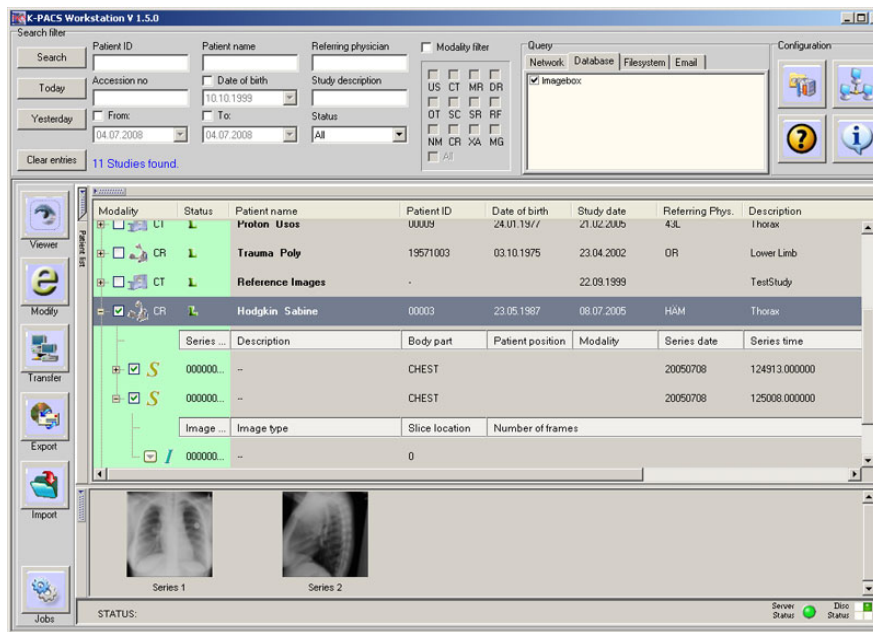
K-PACS Workstation V 1.5.0

Search filter

Search

Today

Yesterday

Clear entries

Patient ID

Accession no

From:
04.07.2008

11 Studies found.

Patient name

Date of birth
10.10.1999

To:
04.07.2008

Referring physician

Study description

Status
All

Modality filter

US CT MR DR
OT SC SR RF
NM CR XA MG
All

Query
Network Database Filesystem Email
Imagebox

Configuration

Viewer

Modify

Transfer

Export

Import

Jobs

Patient list

| Modality | Status | Patient name | Patient ID | Date of birth | Study date | Referring Phys. | Description |
|---|---|---|---|---|---|---|---|
| CT | | Proton Usos | 00009 | 24.01.1977 | 21.02.2005 | 43L | Thorax |
| CR | | Trauma Poly | 19571003 | 03.10.1975 | 23.04.2002 | OR | Lower Limb |
| CT | | Reference Images | - | | 22.09.1999 | | TestStudy |
| CR | | Hodgkin Sabine | 00003 | 23.05.1987 | 08.07.2005 | HAM | Thorax |

| Series ... | Description | Body part | Patient position | Modality | Series date | Series time |
|---|---|---|---|---|---|---|
| 000000... | -- | CHEST | | | 20050708 | 124913.000000 |
| 000000... | -- | CHEST | | | 20050708 | 125008.000000 |

| Image ... | Image type | Slice location | Number of frames |
|---|---|---|---|
| 000000... | -- | 0 | |

Series 1

Series 2

STATUS:

Server Status

Disc Status